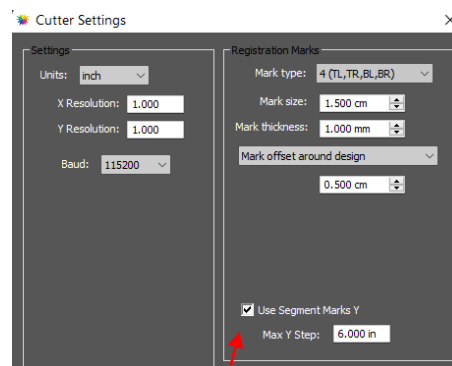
Cutter Settings

Settings

Units: inch

X Resolution: 1.000

Y Resolution: 1.000

Baud: 115200

Registration Marks

Mark type: 4 (TL,TR,BL,BR)

Mark size: 1.500 cm

Mark thickness: 1.000 mm

Mark offset around design

0.500 cm

Use Segment Marks Y

Max Y Step: 6.000 in